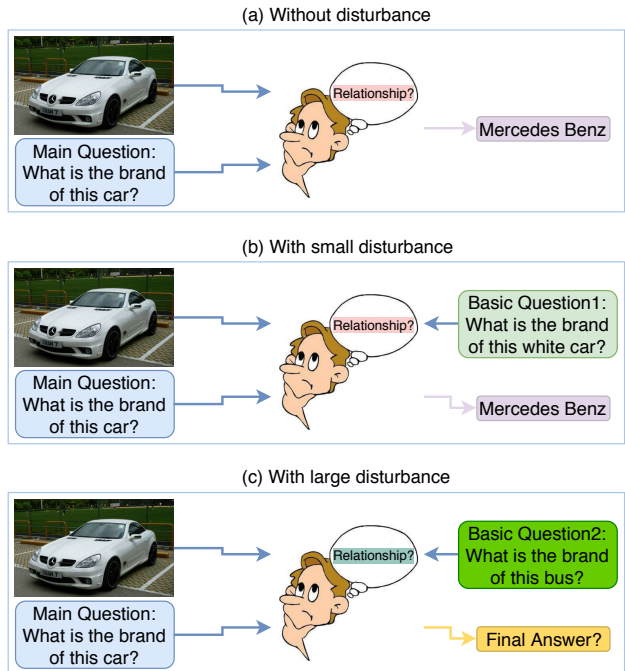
(a) Without disturbance

Relationship?

Mercedes Benz

Main Question: What is the brand of this car?

(b) With small disturbance

Relationship?

Basic Question1: What is the brand of this white car?

Main Question: What is the brand of this car?

Mercedes Benz

(c) With large disturbance

Relationship?

Basic Question2: What is the brand of this bus?

Main Question: What is the brand of this car?

Final Answer?